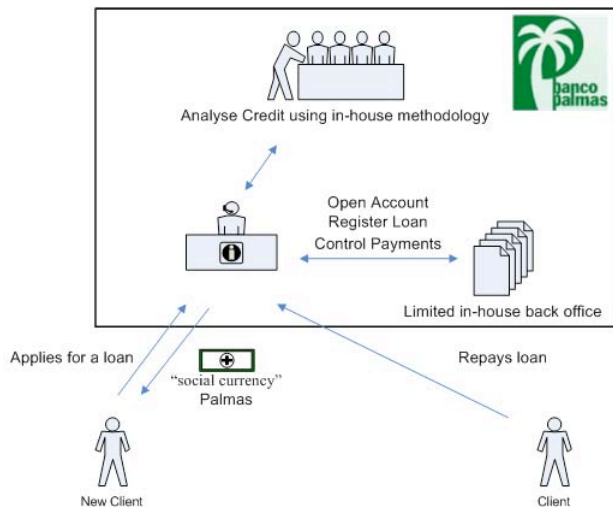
banco palmas

Analyse Credit using in-house methodology

Open Account
Register Loan
Control Payments

Limited in-house back office

Applies for a loan

"social currency"
Palmas

Repays loan

New Client

Client